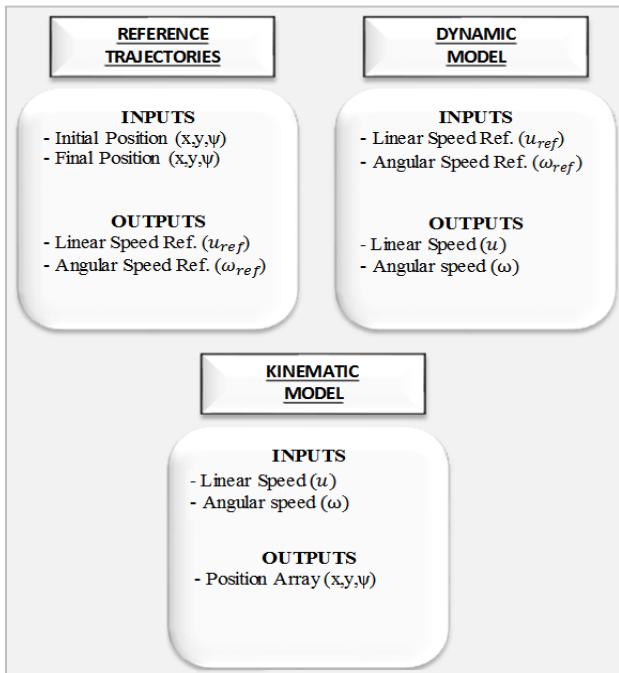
REFERENCE TRAJECTORIES

INPUTS
- Initial Position (x,y,ψ)
- Final Position (x,y,ψ)

OUTPUTS
- Linear Speed Ref. ($u_{ref}$)
- Angular Speed Ref. ($\omega_{ref}$)

DYNAMIC MODEL

INPUTS
- Linear Speed Ref. ($u_{ref}$)
- Angular Speed Ref. ($\omega_{ref}$)

OUTPUTS
- Linear Speed ($u$)
- Angular speed (ω)

KINEMATIC MODEL

INPUTS
- Linear Speed ($u$)
- Angular speed (ω)

OUTPUTS
- Position Array (x,y,ψ)